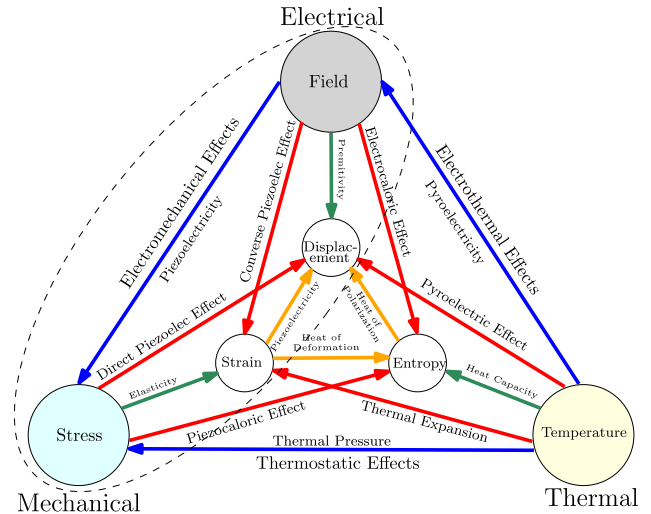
Electrical

Field

Electromechanical Effects

Piezoelectricity

Converse Piezoelec Effect

Premitivity

Electrocaloric Effect

Electrothermal Effects

Pyroelectricity

Displacement

Direct Piezoelec Effect

Pyroelectric Effect

Piezoelectricity

Heat of Polarization

Heat of Deformation

Strain

Entropy

Elasticity

Heat Capacity

Piezocaloric Effect

Thermal Expansion

Stress

Thermal Pressure

Temperature

Thermostatic Effects

Mechanical

Thermal